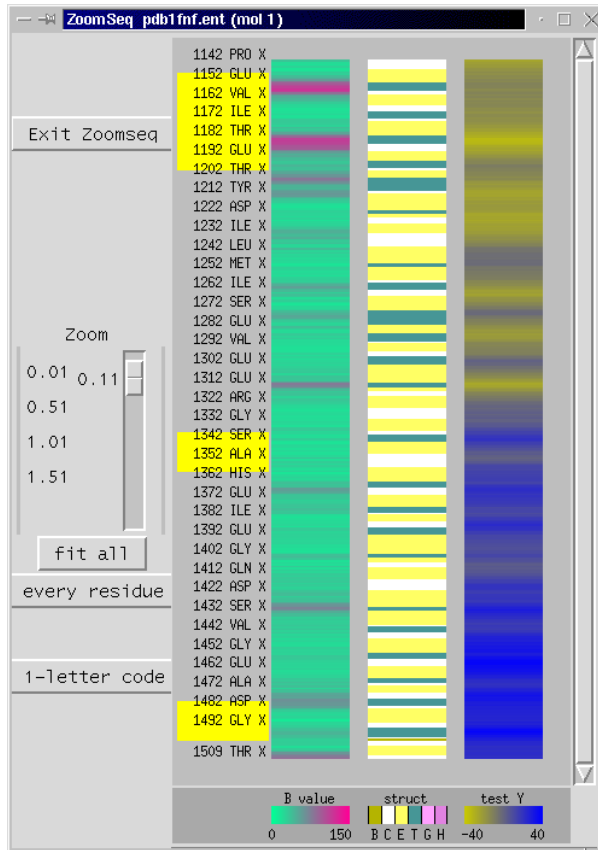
ZoomSeq pdb1fnf.ent (mol 1)

Exit Zoomseq

Zoom

0.01 0.11
0.51
1.01
1.51

fit all

every residue

1-letter code

1142 PRO X
1152 GLU X
1162 VAL X
1172 ILE X
1182 THR X
1192 GLU X
1202 THR X
1212 TYR X
1222 ASP X
1232 ILE X
1242 LEU X
1252 MET X
1262 ILE X
1272 SER X
1282 GLU X
1292 VAL X
1302 GLU X
1312 GLU X
1322 ARG X
1332 GLY X
1342 SER X
1352 ALA X
1362 HIS X
1372 GLU X
1382 ILE X
1392 GLU X
1402 GLY X
1412 GLN X
1422 ASP X
1432 SER X
1442 VAL X
1452 GLY X
1462 GLU X
1472 ALA X
1482 ASP X
1492 GLY X
1509 THR X

B value
0 150

struct
B C E T G H

test Y
-40 40